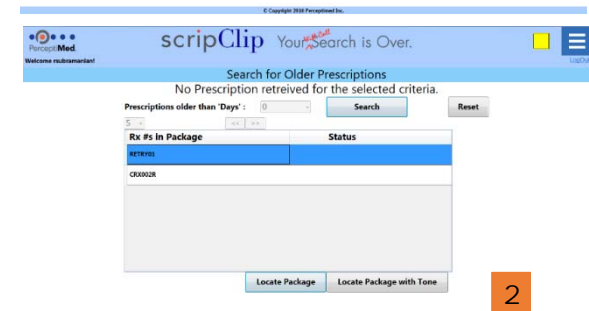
© Copyright 2016 Perceptimed Inc.

PerceptiMed
Welcome rsubramanian!

scripClip Your Will Call Search is Over.

LogOut

Search for Older Prescriptions

No Prescription retreived for the selected criteria.

Prescriptions older than 'Days' : 0 Search Reset

5 << >>

| Rx #s In Package | Status |
|---|---|
| RETRY01 | |
| CRX002R | |

Locate Package Locate Package with Tone

2